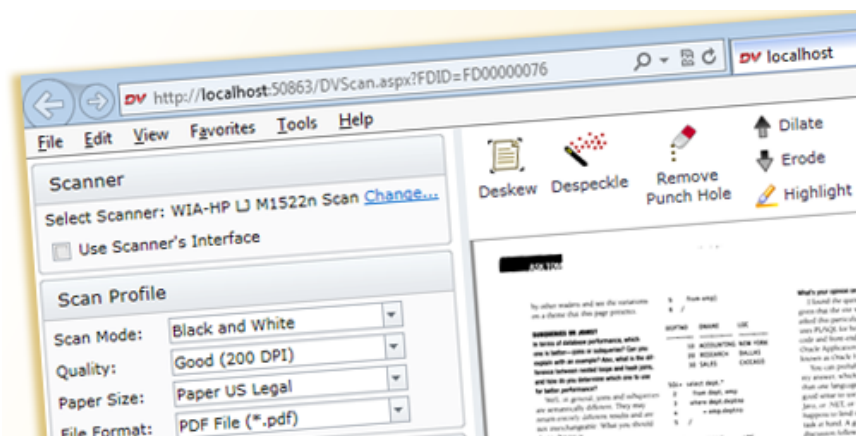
DV http://localhost:50863/DVScan.aspx?FDID=FD00000076

DV localhost

File Edit View Favorites Tools Help

Scanner

Select Scanner: WIA-HP LJ M1522n Scan Change...

Use Scanner's Interface

Scan Profile

Scan Mode: Black and White

Quality: Good (200 DPI)

Paper Size: Paper US Legal

File Format: PDF File (*.pdf)

Deskew Despeckle Remove Punch Hole

Dilate

Erode

Highlight

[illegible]